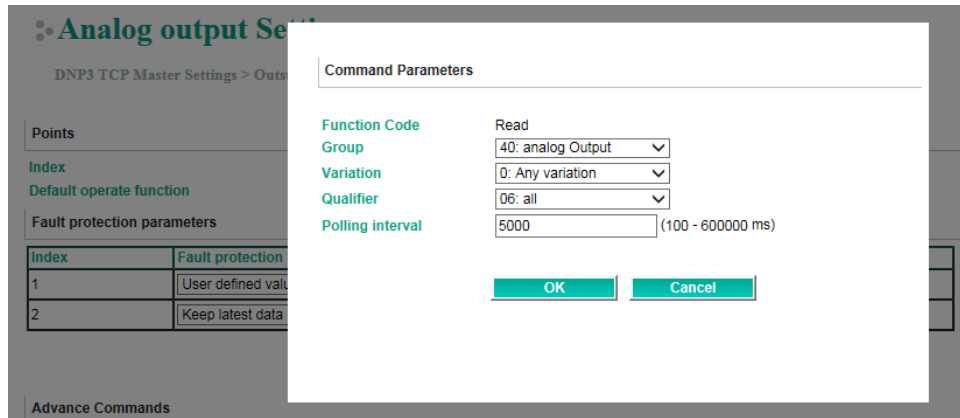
Analog output Setti

DNP3 TCP Master Settings > Outp

Points

Index

Default operate function

Fault protection parameters

| Index | Fault protection |
|---|---|
| 1 | User defined valu |
| 2 | Keep latest data |

Advance Commands

Command Parameters

Function Code Read

Group 40: analog Output

Variation 0: Any variation

Qualifier 06: all

Polling interval 5000 (100 - 600000 ms)

OK Cancel